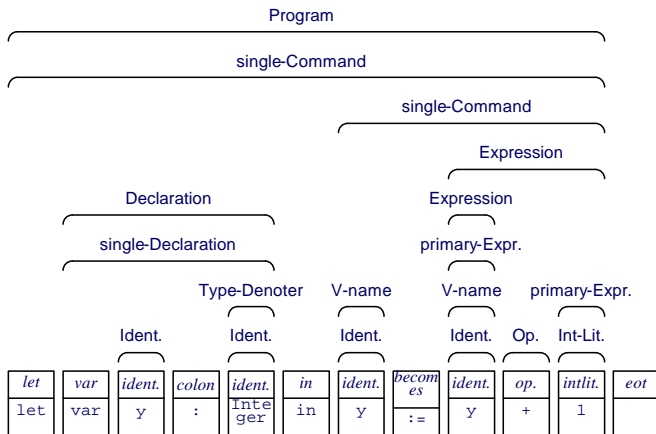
Program

single-Command

single-Command

Expression

Declaration

Expression

single-Declaration

primary-Expr.

Type-Denoter

V-name

V-name

primary-Expr.

Ident.

Ident.

Ident.

Ident.

Op.

Int-Lit.

| let | var | ident. | colon | ident. | in | ident. | becomes | ident. | op. | intlit. | eot |
|---|---|---|---|---|---|---|---|---|---|---|---|
| let | var | y | : | Integer | in | y | := | y | + | 1 | |